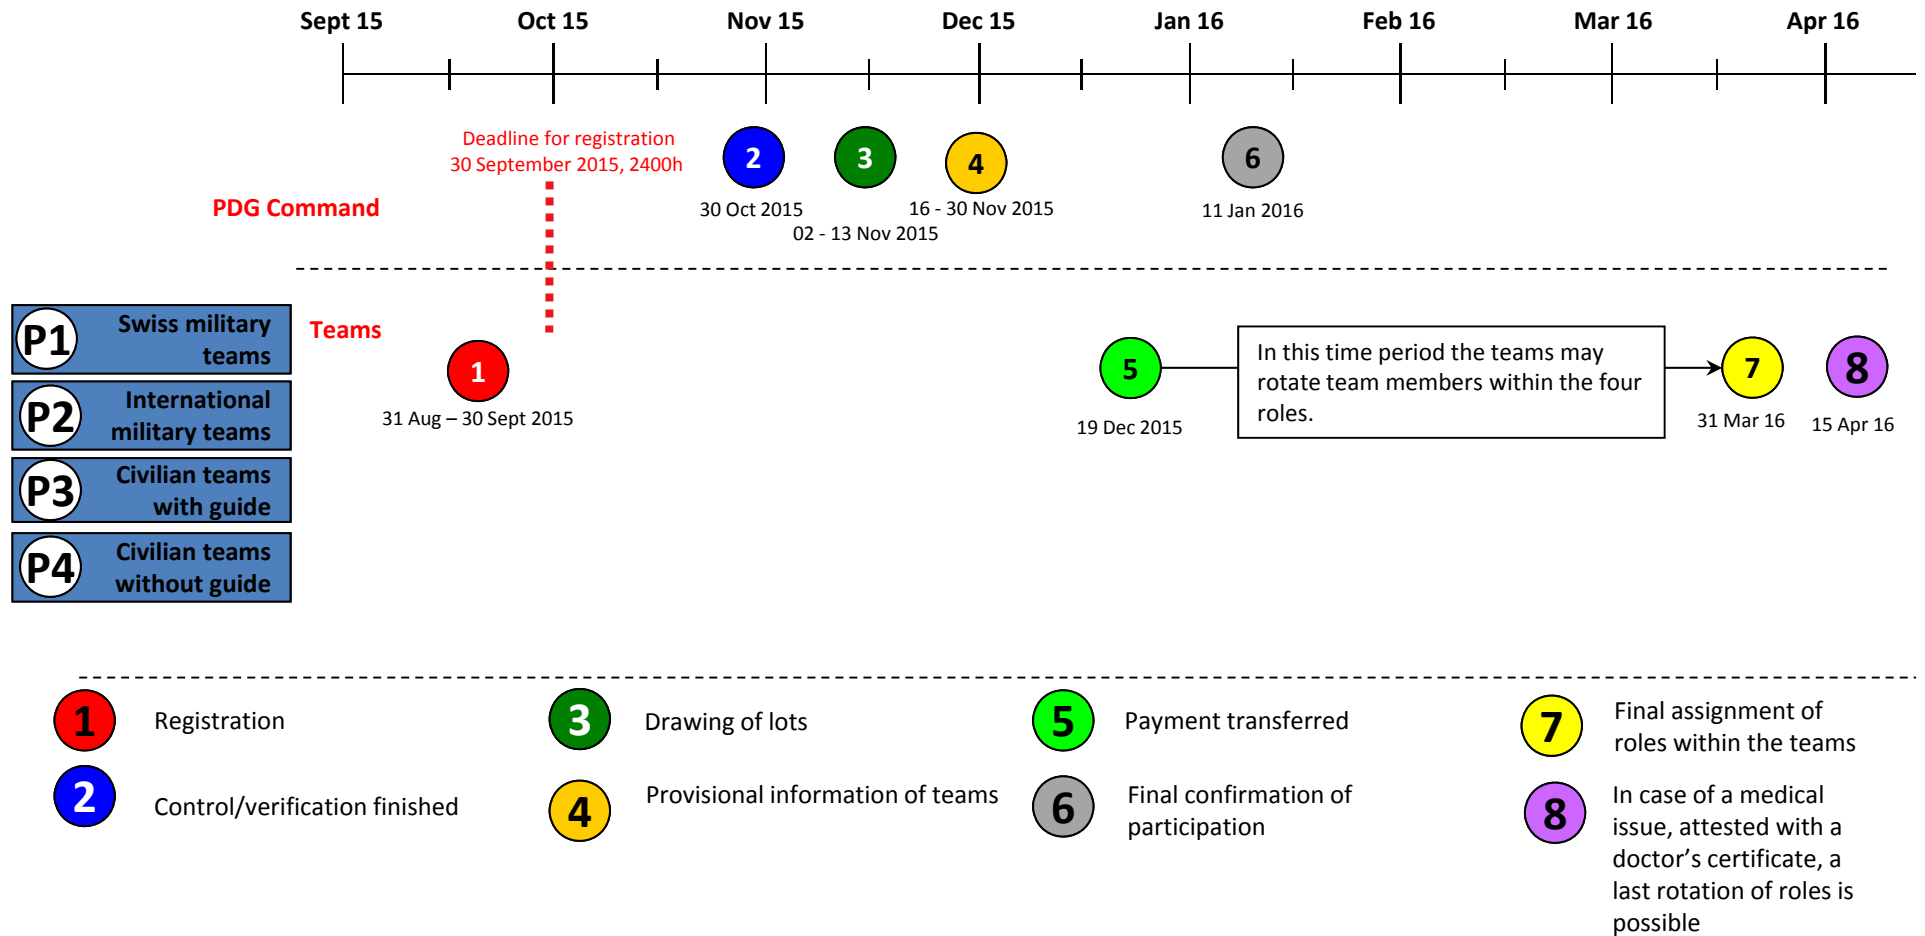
Sept 15 Oct 15 Nov 15 Dec 15 Jan 16 Feb 16 Mar 16 Apr 16

Deadline for registration
30 September 2015, 2400h

PDG Command

2
30 Oct 2015

3
02 - 13 Nov 2015

4
16 - 30 Nov 2015

6
11 Jan 2016

P1 Swiss military teams

P2 International military teams

P3 Civilian teams with guide

P4 Civilian teams without guide

Teams

1
31 Aug – 30 Sept 2015

5
19 Dec 2015

In this time period the teams may rotate team members within the four roles.

7
31 Mar 16

8
15 Apr 16

1 Registration

2 Control/verification finished

3 Drawing of lots

4 Provisional information of teams

5 Payment transferred

6 Final confirmation of participation

7 Final assignment of roles within the teams

8 In case of a medical issue, attested with a doctor’s certificate, a last rotation of roles is possible